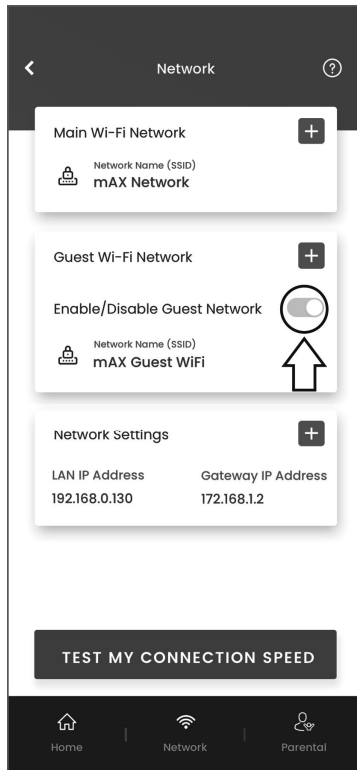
Network

Main Wi-Fi Network

Network Name (SSID)
mAX Network

Guest Wi-Fi Network

Enable/Disable Guest Network

Network Name (SSID)
mAX Guest WiFi

Network Settings

LAN IP Address
192.168.0.130

Gateway IP Address
172.168.1.2

TEST MY CONNECTION SPEED

Home

Network

Parental